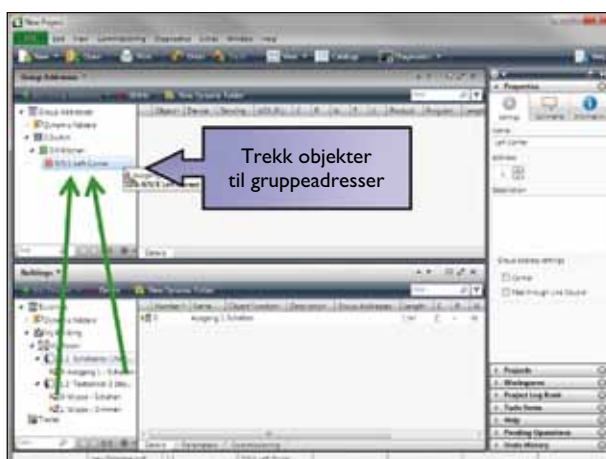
New Project

Group Addresses

Trekk objekter til gruppeadresser

Buildings

Properties

Settings

Comments

Information

Name

Left Corner

Address

Description

Group address settings

Central

Pass through Line Coupler

Projects

Workspaces

Project Log Book

Todo Items

Help

Pending Operations

Undo History

Details

Topology

Commissioning

Group Addresses

Dynamic Folders

0 Outdoor

0 Kitchen

0/0/1 Left Corner

Buildings

Dynamic Folders

My Building

Trades

Number

Name

Object Function

Description

Group Address

Length

Assign

New Dynamic Folder